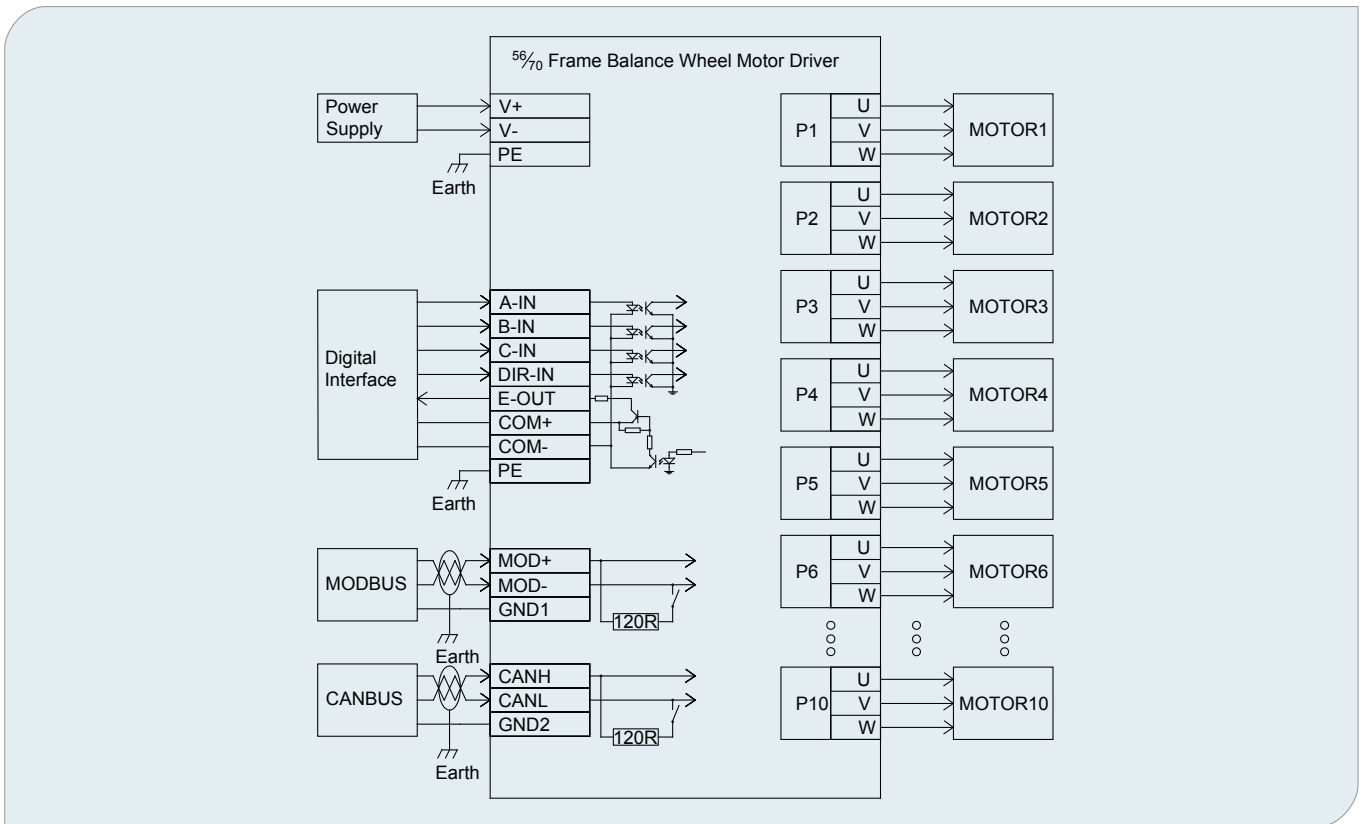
$^{56}\!/_{70}$ Frame Balance Wheel Motor Driver

Power Supply

V+
V-
PE

Earth

Digital Interface

A-IN
B-IN
C-IN
DIR-IN
E-OUT
COM+
COM-
PE

Earth

MODBUS

MOD+
MOD-
GND1

120R

Earth

CANBUS

CANH
CANL
GND2

120R

Earth

| P1 | U | MOTOR1 |
|---|---|---|
| | V | |
| | W | |

| P2 | U | MOTOR2 |
|---|---|---|
| | V | |
| | W | |

| P3 | U | MOTOR3 |
|---|---|---|
| | V | |
| | W | |

| P4 | U | MOTOR4 |
|---|---|---|
| | V | |
| | W | |

| P5 | U | MOTOR5 |
|---|---|---|
| | V | |
| | W | |

| P6 | U | MOTOR6 |
|---|---|---|
| | V | |
| | W | |

| P10 | U | MOTOR10 |
|---|---|---|
| | V | |
| | W | |